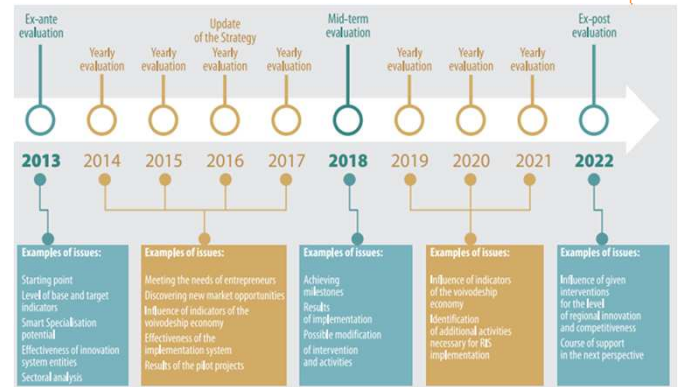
Ex-ante evaluation

Yearly evaluation

Yearly evaluation

Update of the Strategy
Yearly evaluation

Yearly evaluation

Mid-term evaluation

Yearly evaluation

Yearly evaluation

Yearly evaluation

Ex-post evaluation

2013 2014 2015 2016 2017 2018 2019 2020 2021 2022

Examples of issues:
Starting point
Level of base and target indicators
Smart Specialisation potential
Effectiveness of innovation system entities
Sectoral analysis

Examples of issues:
Meeting the needs of entrepreneurs
Discovering new market opportunities
Influence of indicators of the voivodeship economy
Effectiveness of the implementation system
Results of the pilot projects

Examples of issues:
Achieving milestones
Results of implementation
Possible modification of intervention and activities

Examples of issues:
Influence of indicators of the voivodeship economy
Identification of additional activities necessary for RIS implementation

Examples of issues:
Influence of given interventions for the level of regional innovation and competitiveness
Course of support in the next perspective